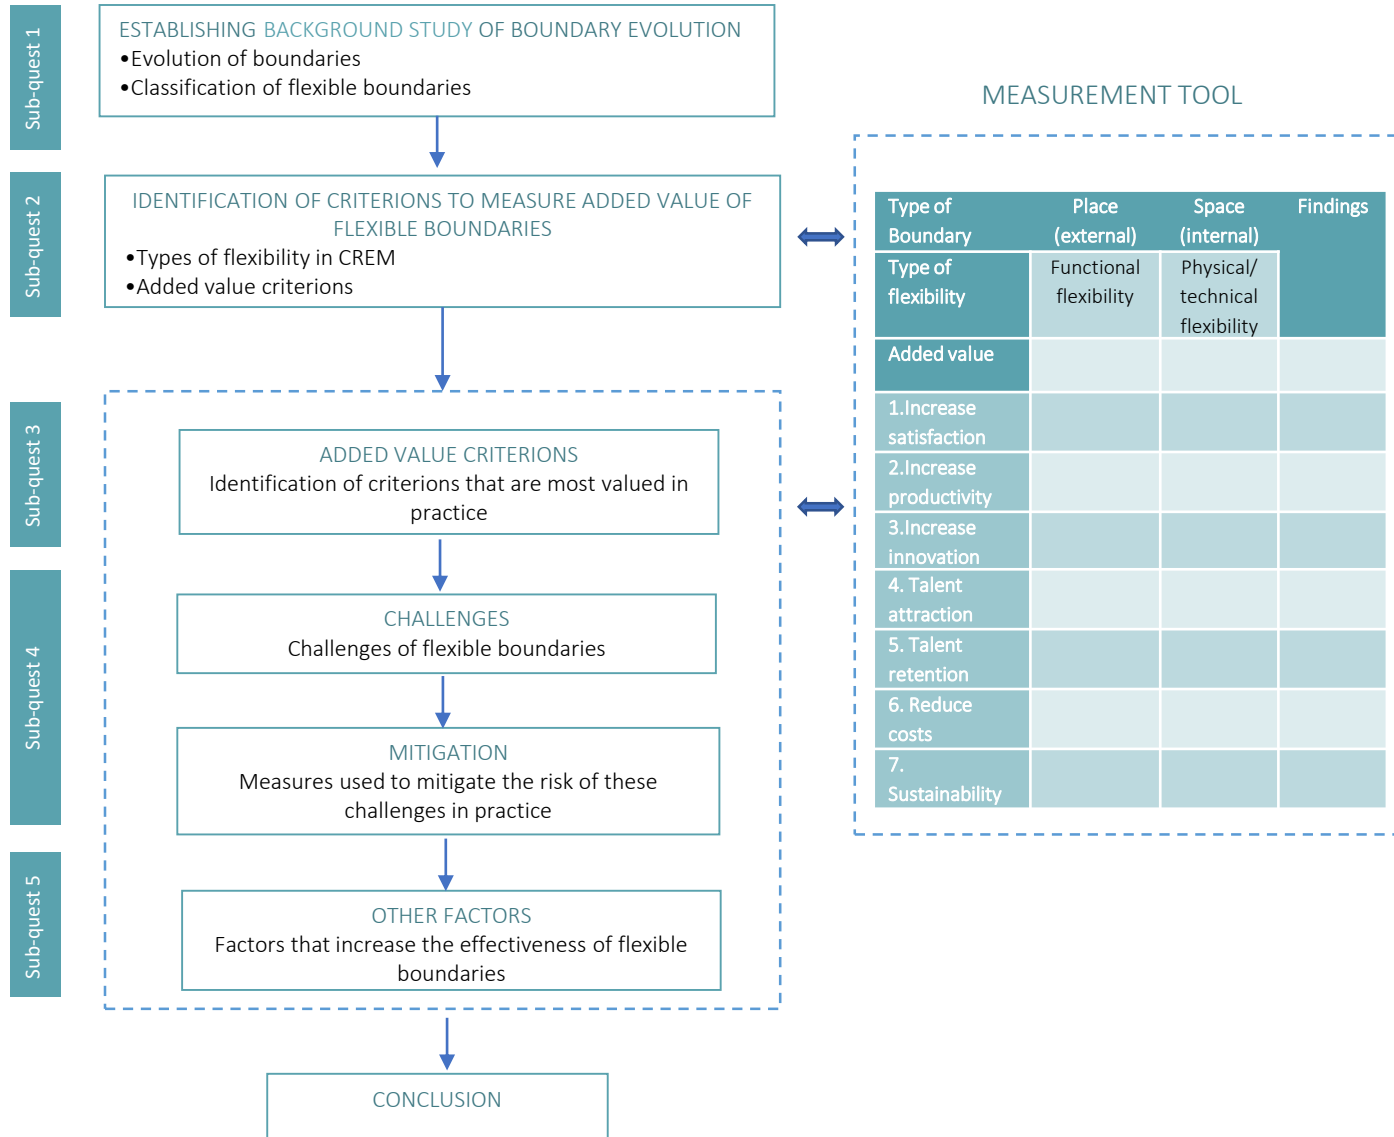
Sub-quest 1

ESTABLISHING BACKGROUND STUDY OF BOUNDARY EVOLUTION
•Evolution of boundaries
•Classification of flexible boundaries

Sub-quest 2

IDENTIFICATION OF CRITERIONS TO MEASURE ADDED VALUE OF FLEXIBLE BOUNDARIES
•Types of flexibility in CREM
•Added value criterions

Sub-quest 3

ADDED VALUE CRITERIONS
Identification of criterions that are most valued in practice

Sub-quest 4

CHALLENGES
Challenges of flexible boundaries

MITIGATION
Measures used to mitigate the risk of these challenges in practice

Sub-quest 5

OTHER FACTORS
Factors that increase the effectiveness of flexible boundaries

CONCLUSION

MEASUREMENT TOOL

| Type of Boundary | Place (external) | Space (internal) | Findings |
|---|---|---|---|
| Type of flexibility | Functional flexibility | Physical/ technical flexibility | |
| Added value | | | |
| 1.Increase satisfaction | | | |
| 2.Increase productivity | | | |
| 3.Increase innovation | | | |
| 4. Talent attraction | | | |
| 5. Talent retention | | | |
| 6. Reduce costs | | | |
| 7. Sustainability | | | |